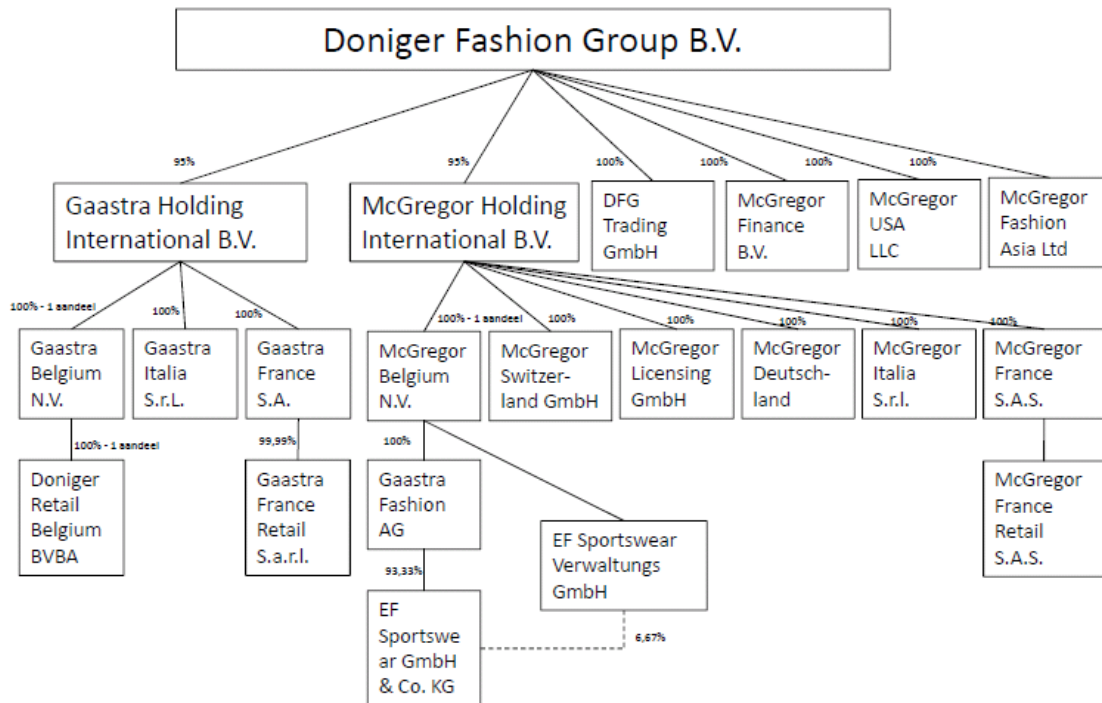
Doniger Fashion Group B.V.

95%

Gaastra Holding International B.V.

95%

McGregor Holding International B.V.

100%

DFG Trading GmbH

100%

McGregor Finance B.V.

100%

McGregor USA LLC

100%

McGregor Fashion Asia Ltd

100% - 1 aandeel

Gaastra Belgium N.V.

100%

Gaastra Italia S.r.L.

100%

Gaastra France S.A.

100% - 1 aandeel

Doniger Retail Belgium BVBA

99,99%

Gaastra France Retail S.a.r.l.

100% - 1 aandeel

McGregor Belgium N.V.

100%

McGregor Switzerland GmbH

100%

McGregor Licensing GmbH

100%

McGregor Deutschland

100%

McGregor Italia S.r.l.

100%

McGregor France S.A.S.

McGregor France Retail S.A.S.

100%

Gaastra Fashion AG

93,33%

EF Sportswear GmbH & Co. KG

EF Sportswear Verwaltungs GmbH

6,67%